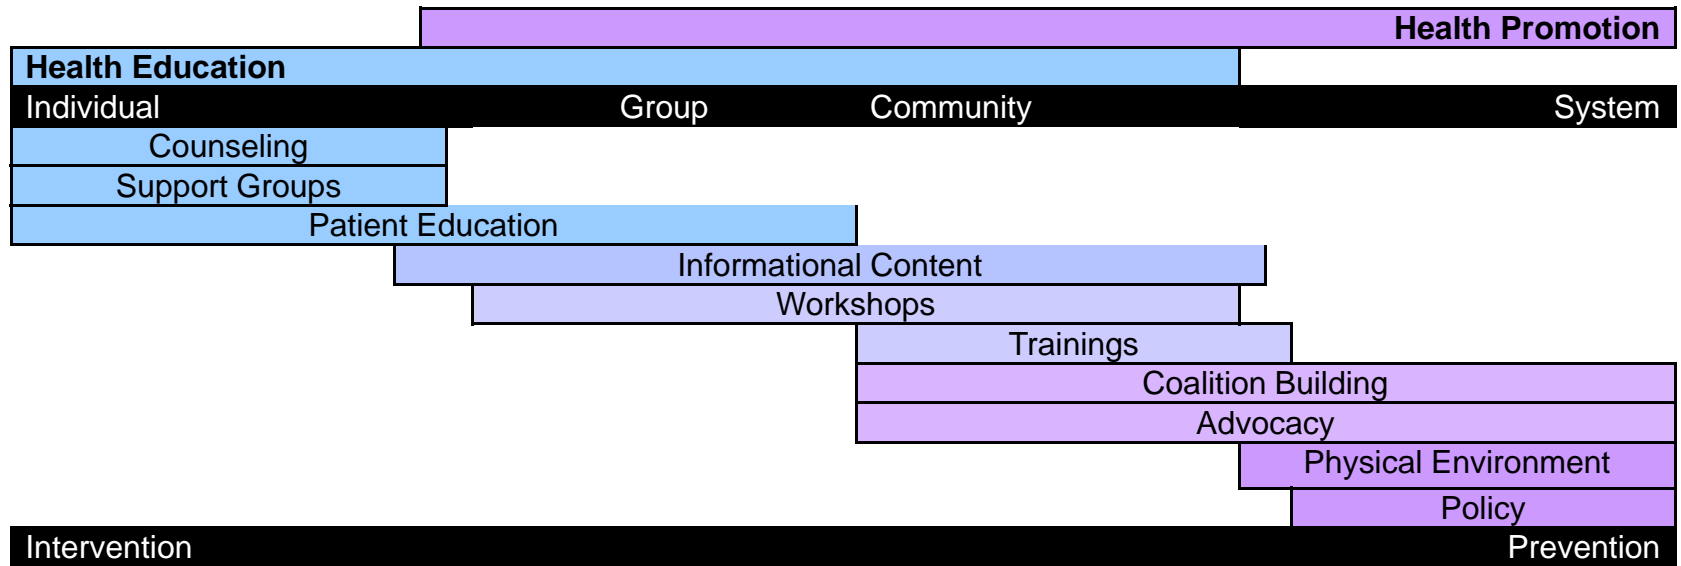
Health Promotion

Health Education

Individual Group Community System

Counseling

Support Groups

Patient Education

Informational Content

Workshops

Trainings

Coalition Building

Advocacy

Physical Environment

Policy

Intervention Prevention